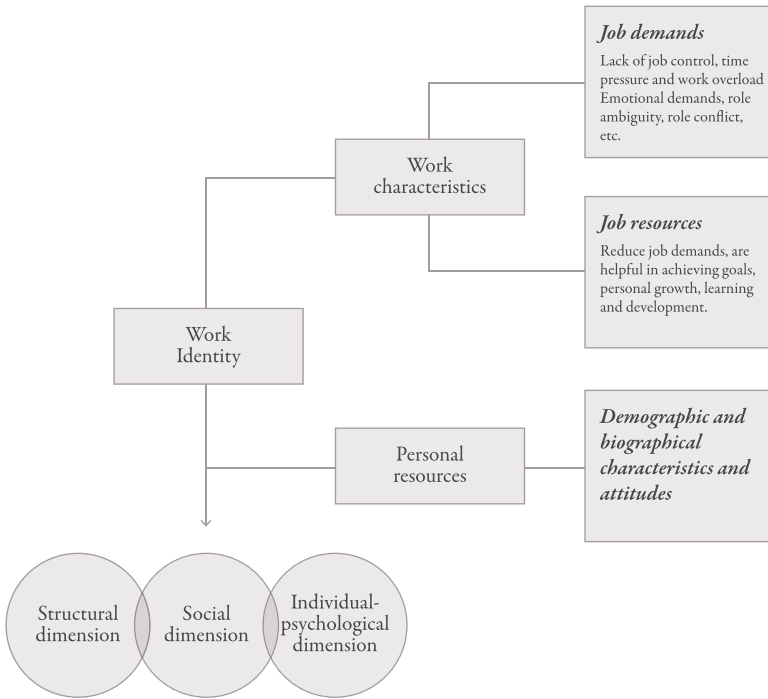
Job demands

Lack of job control, time pressure and work overload Emotional demands, role ambiguity, role conflict, etc.

Work characteristics

Job resources

Reduce job demands, are helpful in achieving goals, personal growth, learning and development.

Work Identity

Personal resources

Demographic and biographical characteristics and attitudes

Structural dimension

Social dimension

Individual-psychological dimension